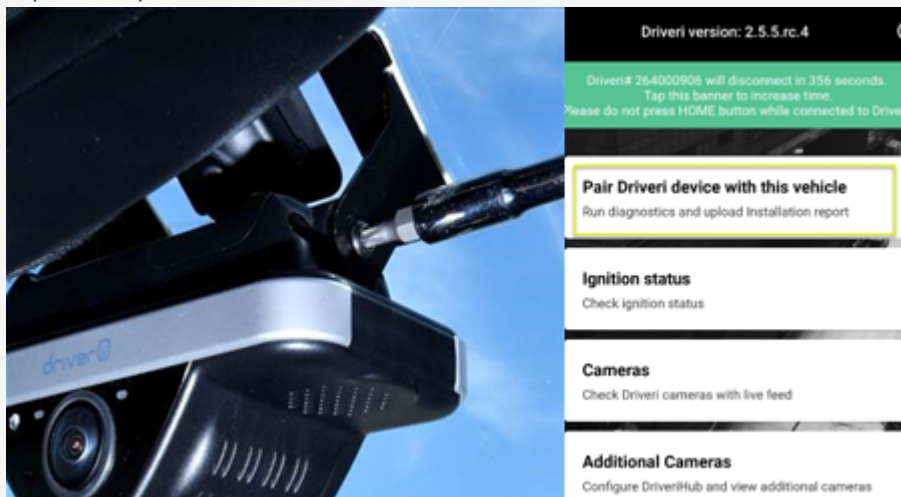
driveri

Driveri version: 2.5.5.rc.4

Driveri# 264000906 will disconnect in 356 seconds.
Tap this banner to increase time.
Please do not press HOME button while connected to Drive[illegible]

Pair Driveri device with this vehicle
Run diagnostics and upload Installation report

Ignition status
Check ignition status

Cameras
Check Driveri cameras with live feed

Additional Cameras
Configure DriveriHub and view additional cameras